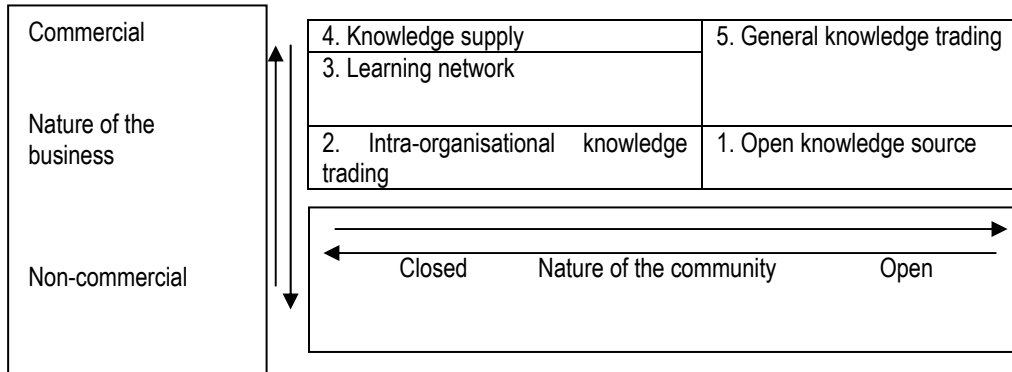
Commercial

Nature of the business

Non-commercial

| 4. Knowledge supply | 5. General knowledge trading |
|---|---|
| 3. Learning network | |
| 2. Intra-organisational knowledge trading | 1. Open knowledge source |

Closed Nature of the community Open